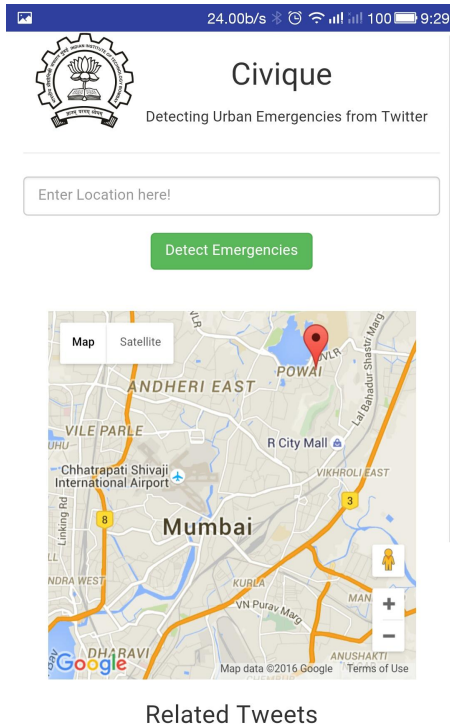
24.00b/s 100 9:29

Civique

Detecting Urban Emergencies from Twitter

Enter Location here!

Detect Emergencies

Map Satellite

VLR

POWAI

ANDHERI EAST

Lal Bahadur Shastri Marg

VILE PARLE

R City Mall

VIKHROLI EAST

Chhatrapati Shivaji International Airport

Linking Rd

8

3

Mumbai

NDRA WEST

KURLA

VN Purav Marg

DHARAVI

ANUSHAKTI

Google

Map data ©2016 Google Terms of Use

Related Tweets